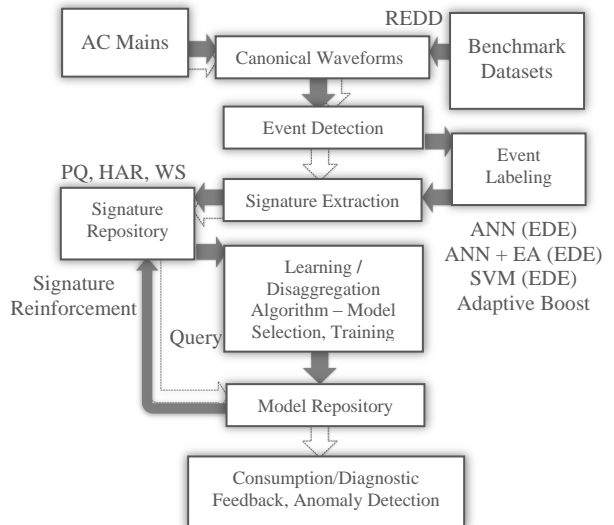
AC Mains

REDD

Canonical Waveforms

Benchmark Datasets

Event Detection

Event Labeling

PQ, HAR, WS

Signature Repository

Signature Extraction

ANN (EDE)
ANN + EA (EDE)
SVM (EDE)
Adaptive Boost

Signature Reinforcement

Learning / Disaggregation Algorithm – Model Selection, Training

Query

Model Repository

Consumption/Diagnostic Feedback, Anomaly Detection